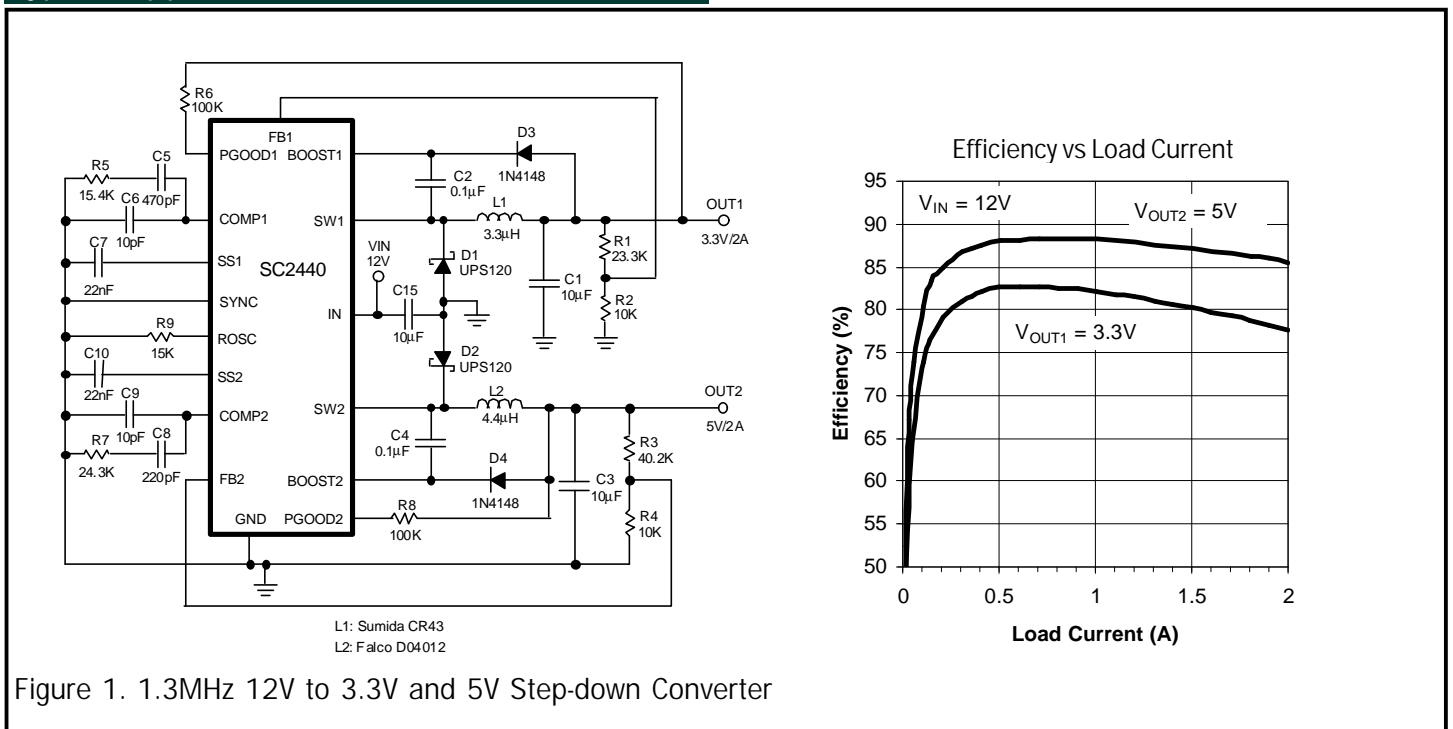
R6
100K

FB1
PGOOD1 BOOST1
D3
1N4148
R5
15.4K
C5
470pF
C6
10pF
C2
0.1µF
COMP1
SW1
L1
3.3µH
OUT1
3.3V/2A
C7
22nF
SS1
SC2440
VIN
12V
D1
UPS120
R1
23.3K
SYNC
C1
10µF
R2
10K
IN
C15
10µF
R9
15K
ROSC
C10
22nF
SS2
D2
UPS120
L2
4.4µH
OUT2
5V/2A
C9
10pF
COMP2
SW2
C4
0.1µF
R3
40.2K
R7
24.3K
C8
220pF
FB2
BOOST2
D4
1N4148
C3
10µF
GND
PGOOD2
R8
100K
R4
10K

L1: Sumida CR43
L2: Falco D04012

Efficiency vs Load Current

$V_{IN}$ = 12V
$V_{OUT2}$ = 5V
$V_{OUT1}$ = 3.3V

Efficiency (%)
95
90
85
80
75
70
65
60
55
50
0
0.5
1
1.5
2
Load Current (A)

Figure 1. 1.3MHz 12V to 3.3V and 5V Step-down Converter